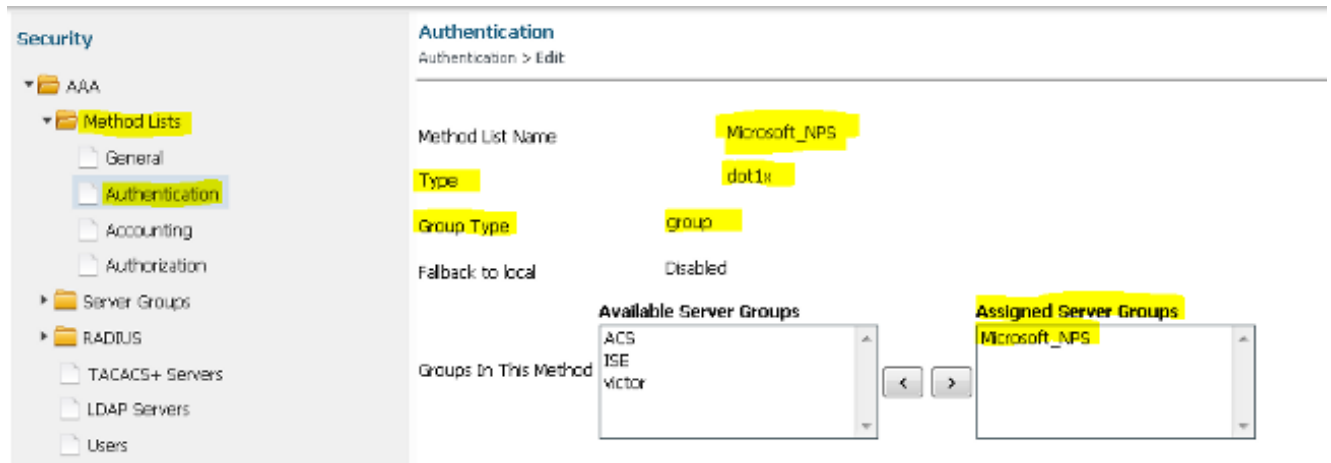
Security

AAA

Method Lists

General

Authentication

Accounting

Authorization

Server Groups

RADIUS

TACACS+ Servers

LDAP Servers

Users

Authentication

Authentication > Edit

Method List Name Microsoft_NPS

Type dot1x

Group Type group

Fallback to local Disabled

Available Server Groups

Assigned Server Groups

Groups In This Method

ACS
ISE
victor

<

>

Microsoft_NPS